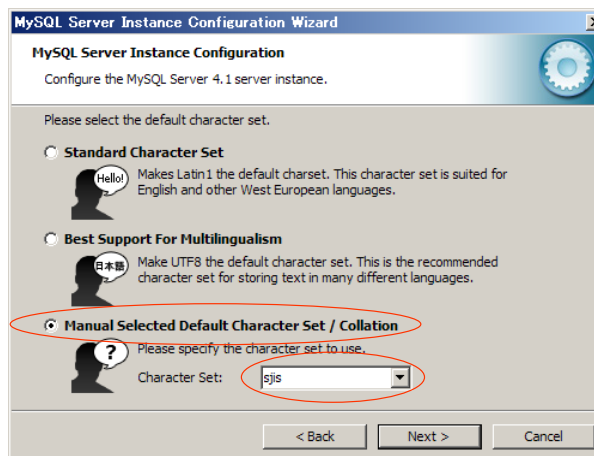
MySQL Server Instance Configuration Wizard

MySQL Server Instance Configuration

Configure the MySQL Server 4.1 server instance.

Please select the default character set.

Standard Character Set

Hello!

Makes Latin1 the default charset. This character set is suited for English and other West European languages.

Best Support For Multilingualism

日本語

Make UTF8 the default character set. This is the recommended character set for storing text in many different languages.

Manual Selected Default Character Set / Collation

?

Please specify the character set to use.

Character Set: sjis

< Back | Next > | Cancel